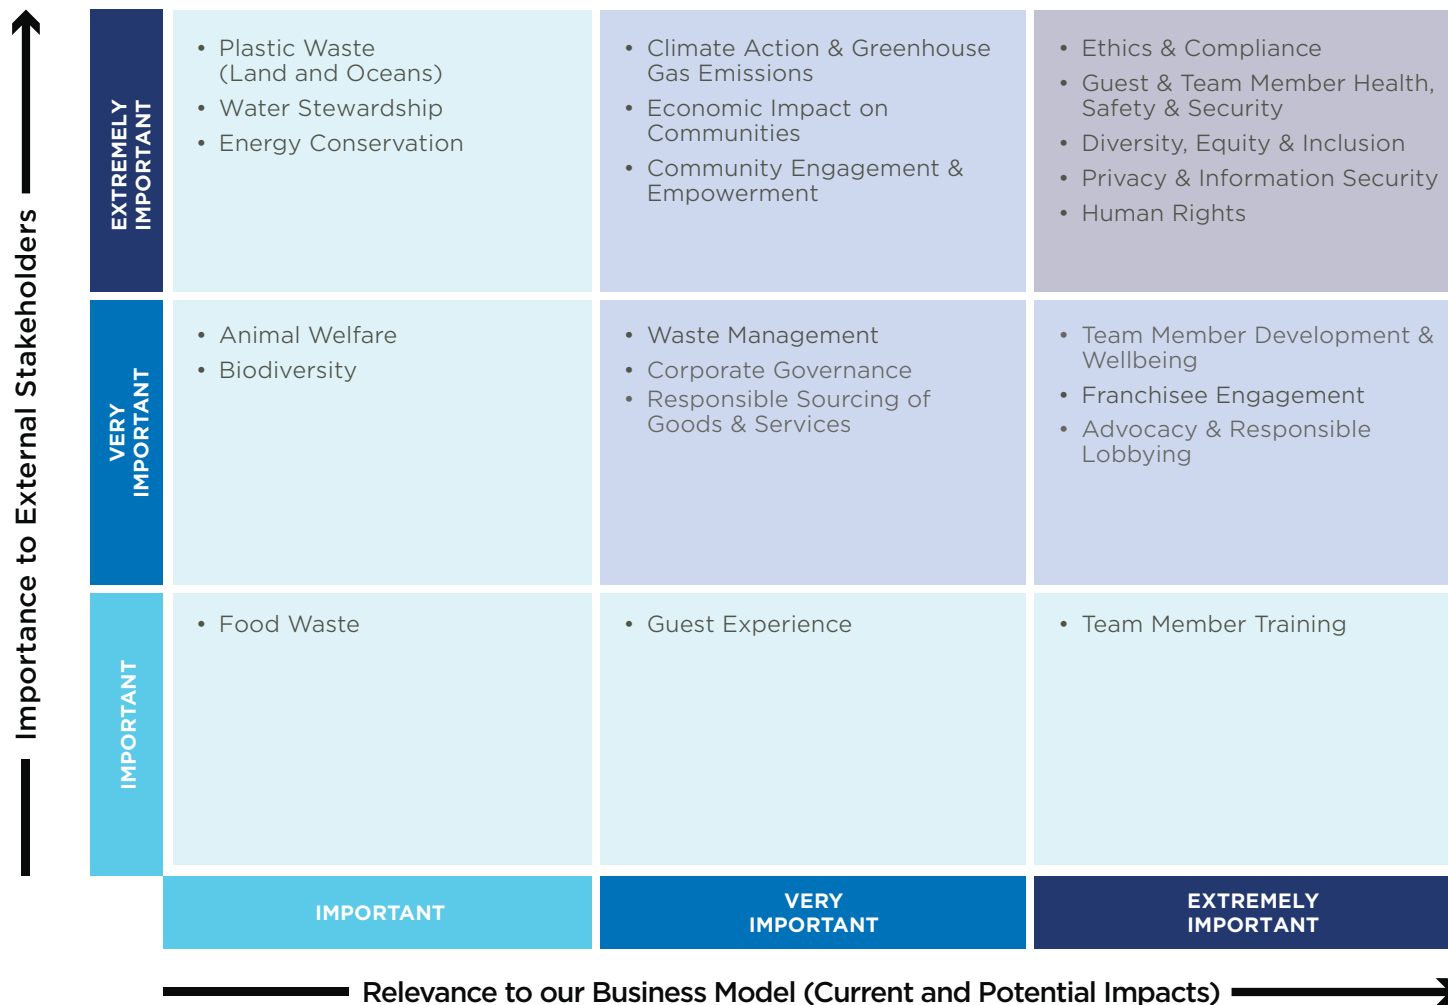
Importance to External Stakeholders

| | | | |
|---|---|---|---|
| EXTREMELY IMPORTANT | • Plastic Waste (Land and Oceans) • Water Stewardship • Energy Conservation | • Climate Action & Greenhouse Gas Emissions • Economic Impact on Communities • Community Engagement & Empowerment | • Ethics & Compliance • Guest & Team Member Health, Safety & Security • Diversity, Equity & Inclusion • Privacy & Information Security • Human Rights |
| VERY IMPORTANT | • Animal Welfare • Biodiversity | • Waste Management • Corporate Governance • Responsible Sourcing of Goods & Services | • Team Member Development & Wellbeing • Franchisee Engagement • Advocacy & Responsible Lobbying |
| IMPORTANT | • Food Waste | • Guest Experience | • Team Member Training |
| | IMPORTANT | VERY IMPORTANT | EXTREMELY IMPORTANT |

Relevance to our Business Model (Current and Potential Impacts)